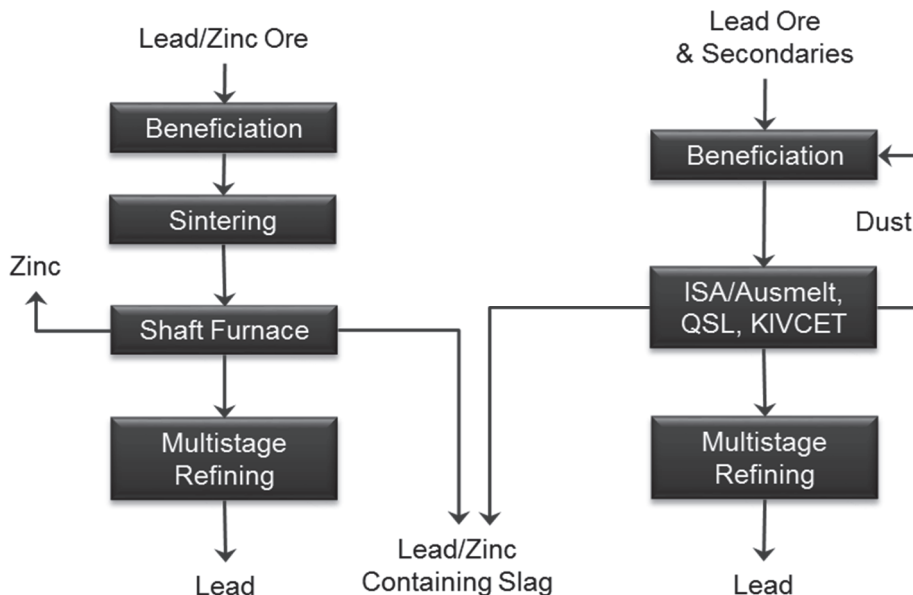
Lead/Zinc Ore

Beneficiation

Sintering

Zinc

Shaft Furnace

Multistage Refining

Lead

Lead/Zinc Containing Slag

Lead Ore & Secondaries

Beneficiation

Dust

ISA/Ausmelt, QSL, KIVCET

Multistage Refining

Lead